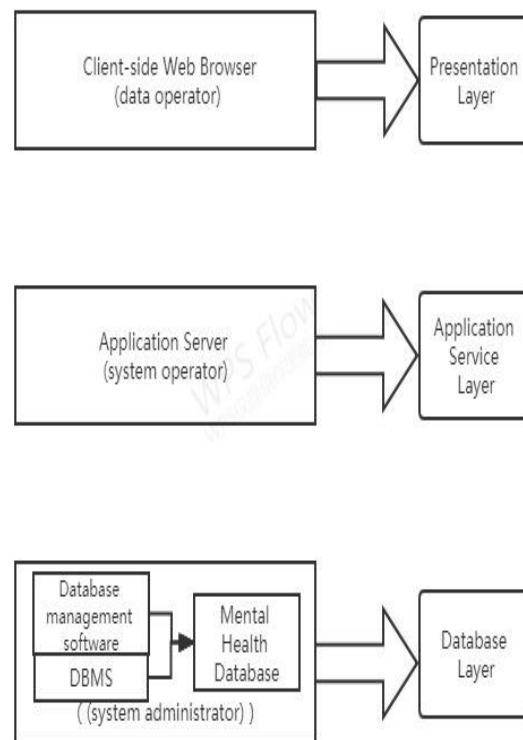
Client-side Web Browser
(data operator)

Presentation
Layer

Application Server
(system operator)

WPS Flow

Application
Service
Layer

Database
management
software

DBMS

Mental
Health
Database

( (system administrator) )

Database
Layer